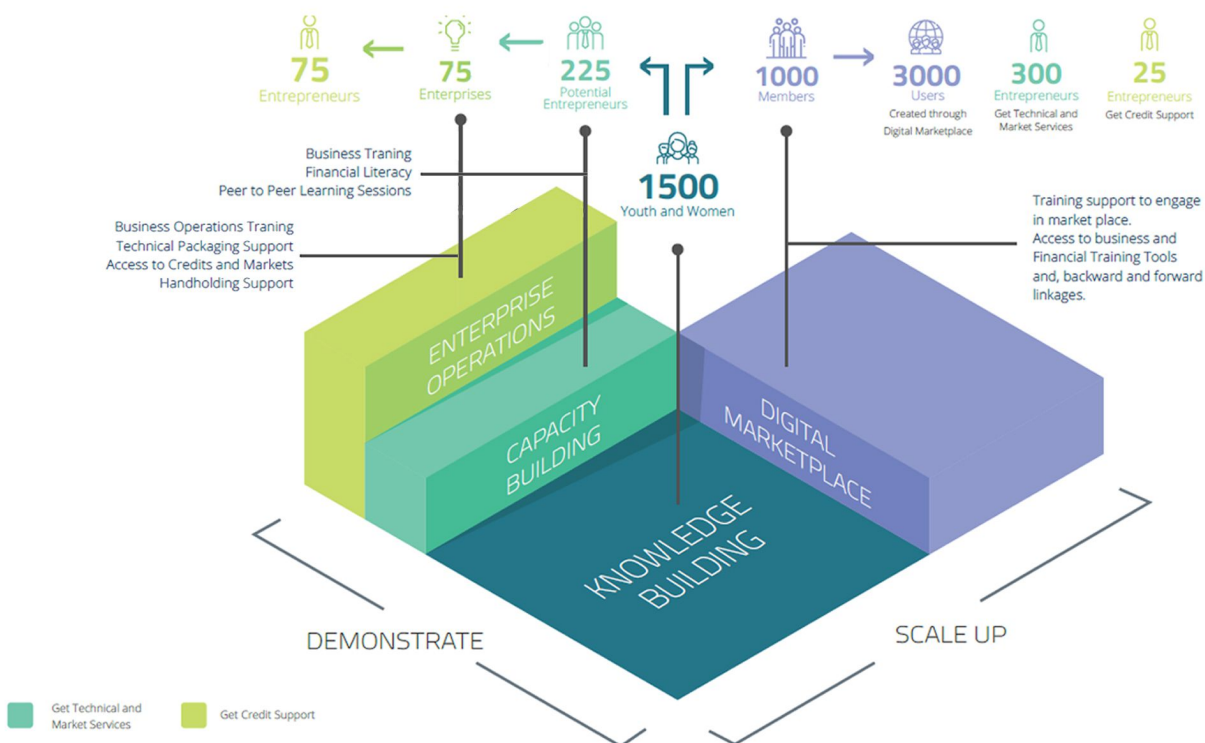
75
Entrepreneurs

75
Enterprises

225
Potential Entrepreneurs

1000
Members

3000
Users
Created through Digital Marketplace

300
Entrepreneurs
Get Technical and Market Services

25
Entrepreneurs
Get Credit Support

1500
Youth and Women

Business Traning
Financial Literacy
Peer to Peer Learning Sessions

Business Operations Traning
Technical Packaging Support
Access to Credits and Markets
Handholding Support

Training support to engage in market place.
Access to business and Financial Training Tools and, backward and forward linkages.

ENTERPRISE OPERATIONS

CAPACITY BUILDING

DIGITAL MARKETPLACE

KNOWLEDGE BUILDING

DEMONSTRATE

SCALE UP

Get Technical and Market Services

Get Credit Support